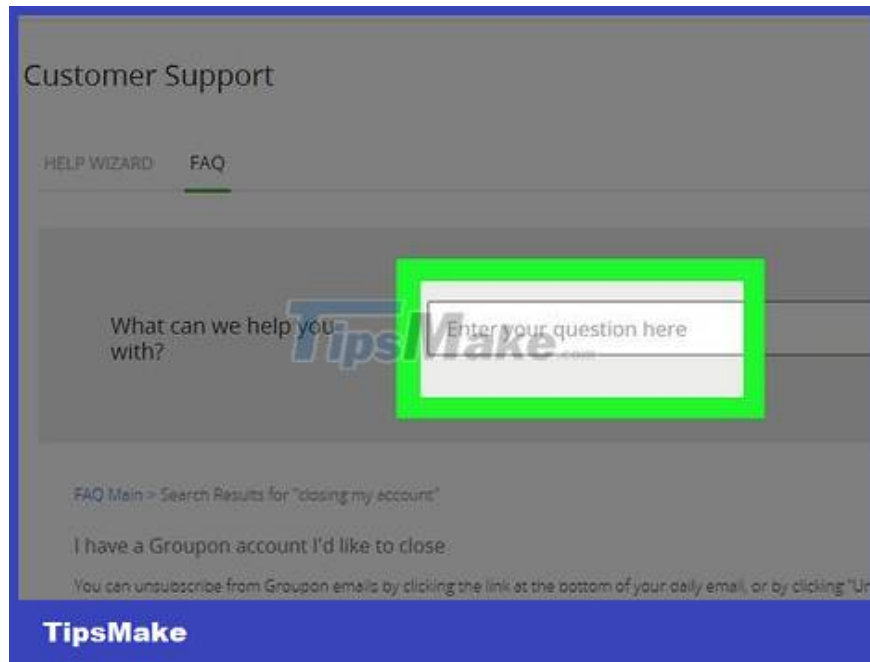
Customer Support

HELP WIZARD FAQ

What can we help you with?

Enter your question here

TipsMake.com

FAQ Main > Search Results for "closing my account"

I have a Groupon account I'd like to close

You can unsubscribe from Groupon emails by clicking the link at the bottom of your daily email, or by clicking "Un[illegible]

TipsMake